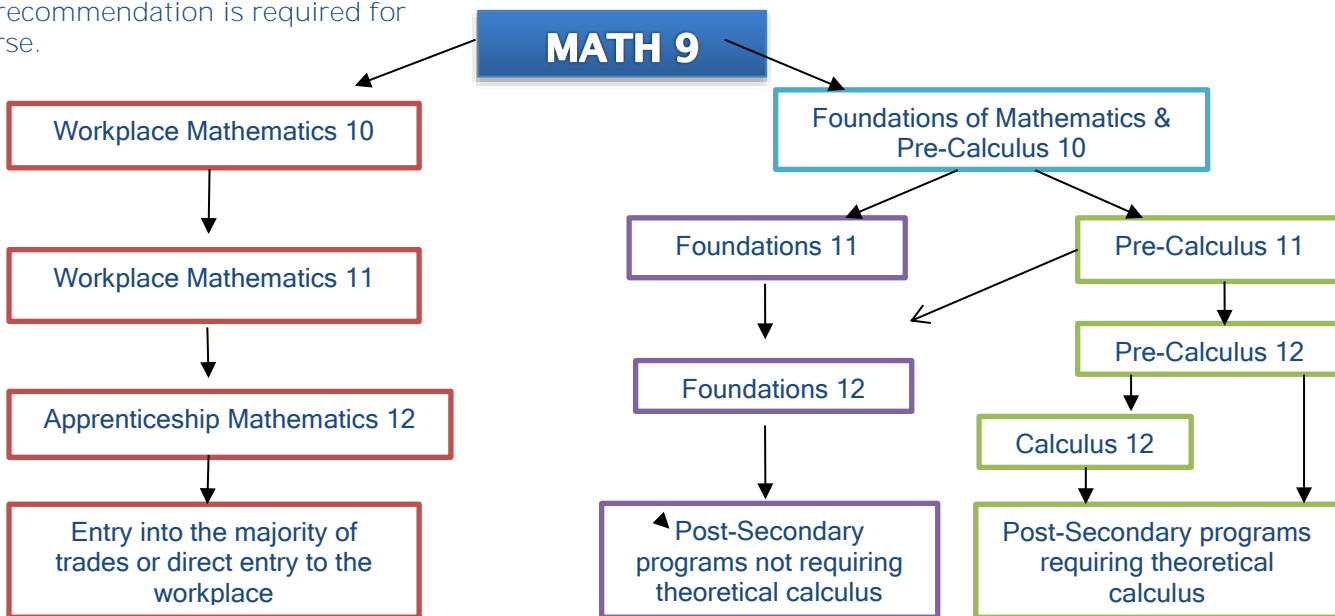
recommendation is required for
rse.

MATH 9

Workplace Mathematics 10

Workplace Mathematics 11

Apprenticeship Mathematics 12

Entry into the majority of trades or direct entry to the workplace

Foundations of Mathematics & Pre-Calculus 10

Foundations 11

Foundations 12

Post-Secondary programs not requiring theoretical calculus

Pre-Calculus 11

Pre-Calculus 12

Calculus 12

Post-Secondary programs requiring theoretical calculus